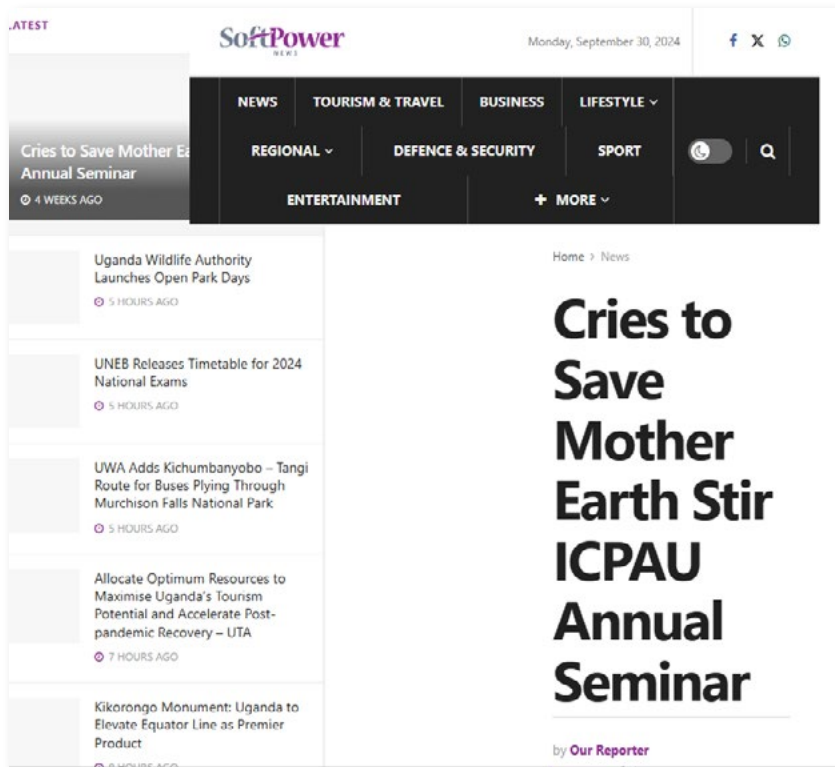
LATEST

SoftPower NEWS

Monday, September 30, 2024

NEWS TOURISM & TRAVEL BUSINESS LIFESTYLE

REGIONAL DEFENCE & SECURITY SPORT

ENTERTAINMENT + MORE

Cries to Save Mother E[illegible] Annual Seminar

4 WEEKS AGO

Uganda Wildlife Authority Launches Open Park Days

5 HOURS AGO

UNEB Releases Timetable for 2024 National Exams

5 HOURS AGO

UWA Adds Kichumbanyobo – Tangi Route for Buses Plying Through Murchison Falls National Park

5 HOURS AGO

Allocate Optimum Resources to Maximise Uganda's Tourism Potential and Accelerate Post-pandemic Recovery – UTA

7 HOURS AGO

Kikorongo Monument: Uganda to Elevate Equator Line as Premier Product

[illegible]

Home > News

Cries to Save Mother Earth Stir ICPAU Annual Seminar

by Our Reporter